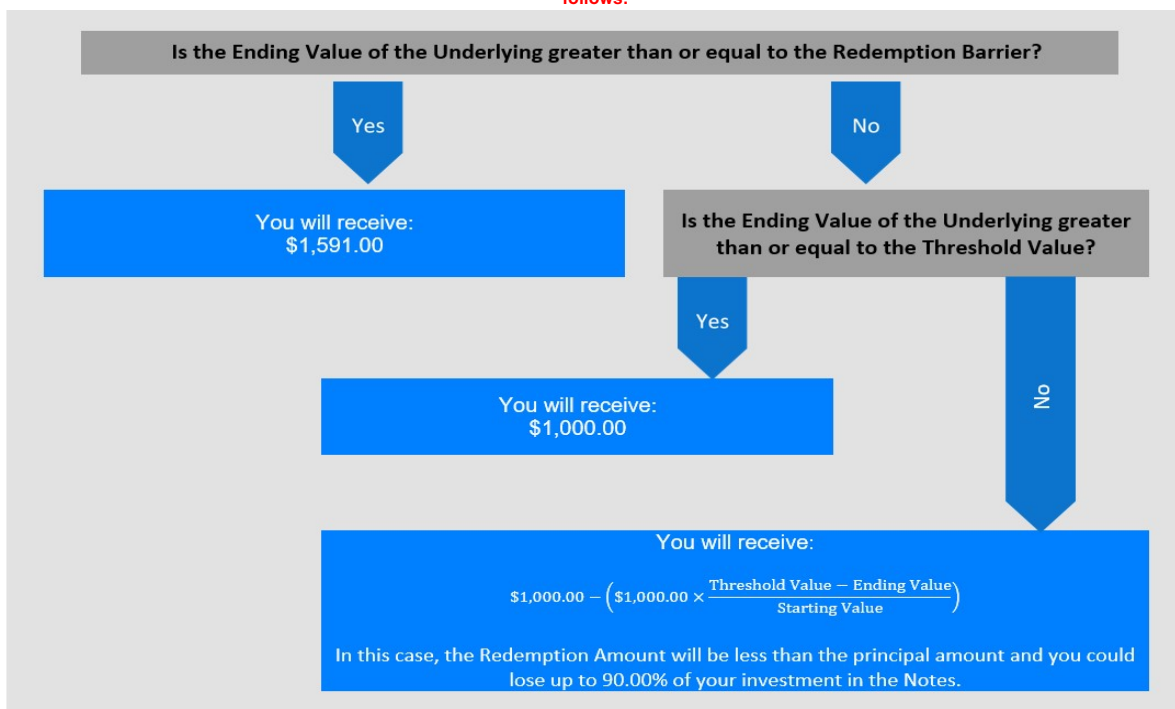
follows:

Is the Ending Value of the Underlying greater than or equal to the Redemption Barrier?

Yes

No

You will receive:
\$1,591.00

Is the Ending Value of the Underlying greater than or equal to the Threshold Value?

Yes

No

You will receive:
\$1,000.00

You will receive:

$\$1{,}000.00 - \left(\$1{,}000.00 \times \frac{\text{Threshold Value} - \text{Ending Value}}{\text{Starting Value}}\right)$

In this case, the Redemption Amount will be less than the principal amount and you could lose up to 90.00% of your investment in the Notes.